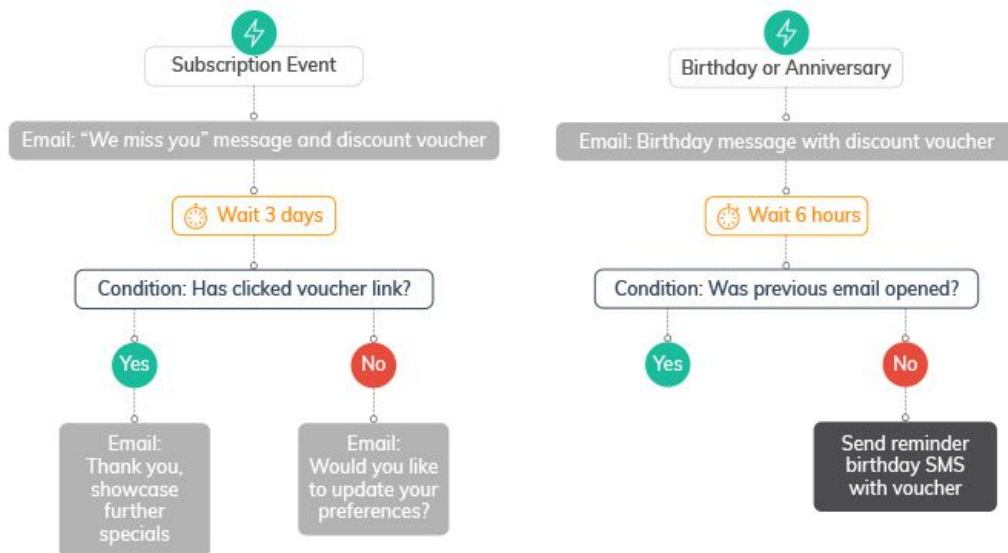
Subscription Event

Email: “We miss you” message and discount voucher

Wait 3 days

Condition: Has clicked voucher link?

Yes

No

Email: Thank you, showcase further specials

Email: Would you like to update your preferences?

Birthday or Anniversary

Email: Birthday message with discount voucher

Wait 6 hours

Condition: Was previous email opened?

Yes

No

Send reminder birthday SMS with voucher